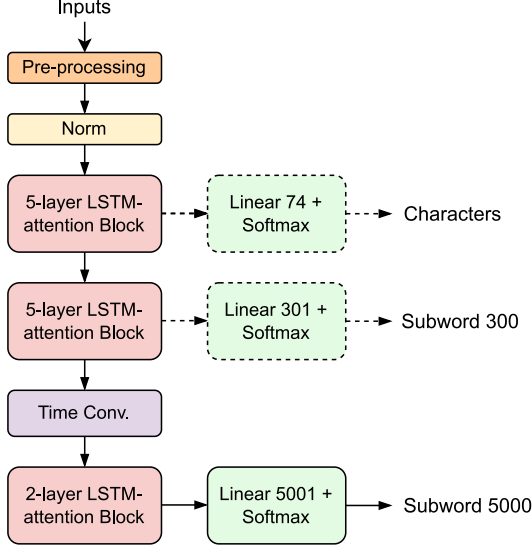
Inputs

Pre-processing

Norm

5-layer LSTM-attention Block

Linear 74 + Softmax

Characters

5-layer LSTM-attention Block

Linear 301 + Softmax

Subword 300

Time Conv.

2-layer LSTM-attention Block

Linear 5001 + Softmax

Subword 5000